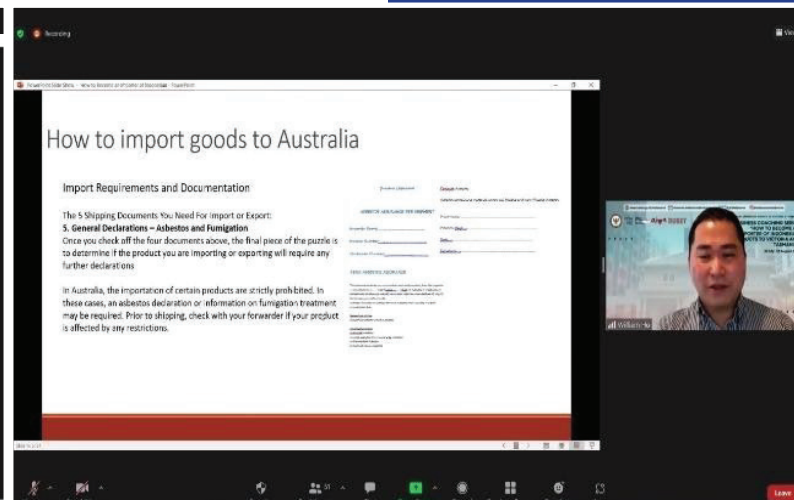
Recording

How to import goods to Australia

Import Requirements and Documentation

The 5 Shipping Documents You Need For Import or Export:
5. General Declarations – Asbestos and Fumigation
Once you check off the four documents above, the final piece of the puzzle is to determine if the product you are importing or exporting will require any further declarations

In Australia, the importation of certain products are strictly prohibited. In these cases, an asbestos declaration or information on fumigation treatment may be required. Prior to shipping, check with your forwarder if your product is affected by any restrictions.

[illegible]

Leave